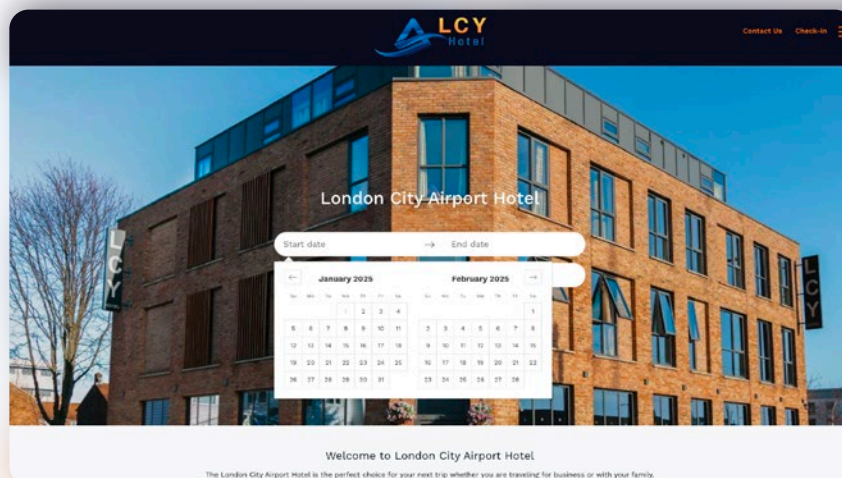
LCY
Hotel

Contact Us Check-in

London City Airport Hotel

Start date → End date

←

January 2025

| Su | Mo | Tu | We | Th | Fr | Sa |
|---|---|---|---|---|---|---|
| | | | 1 | 2 | 3 | 4 |
| 5 | 6 | 7 | 8 | 9 | 10 | 11 |
| 12 | 13 | 14 | 15 | 16 | 17 | 18 |
| 19 | 20 | 21 | 22 | 23 | 24 | 25 |
| 26 | 27 | 28 | 29 | 30 | 31 | |

February 2025

→

| Su | Mo | Tu | We | Th | Fr | Sa |
|---|---|---|---|---|---|---|
| | | | | | | 1 |
| 2 | 3 | 4 | 5 | 6 | 7 | 8 |
| 9 | 10 | 11 | 12 | 13 | 14 | 15 |
| 16 | 17 | 18 | 19 | 20 | 21 | 22 |
| 23 | 24 | 25 | 26 | 27 | 28 | |

LCY

LCY

Welcome to London City Airport Hotel

The London City Airport Hotel is the perfect choice for your next trip whether you are traveling for business or with your family.